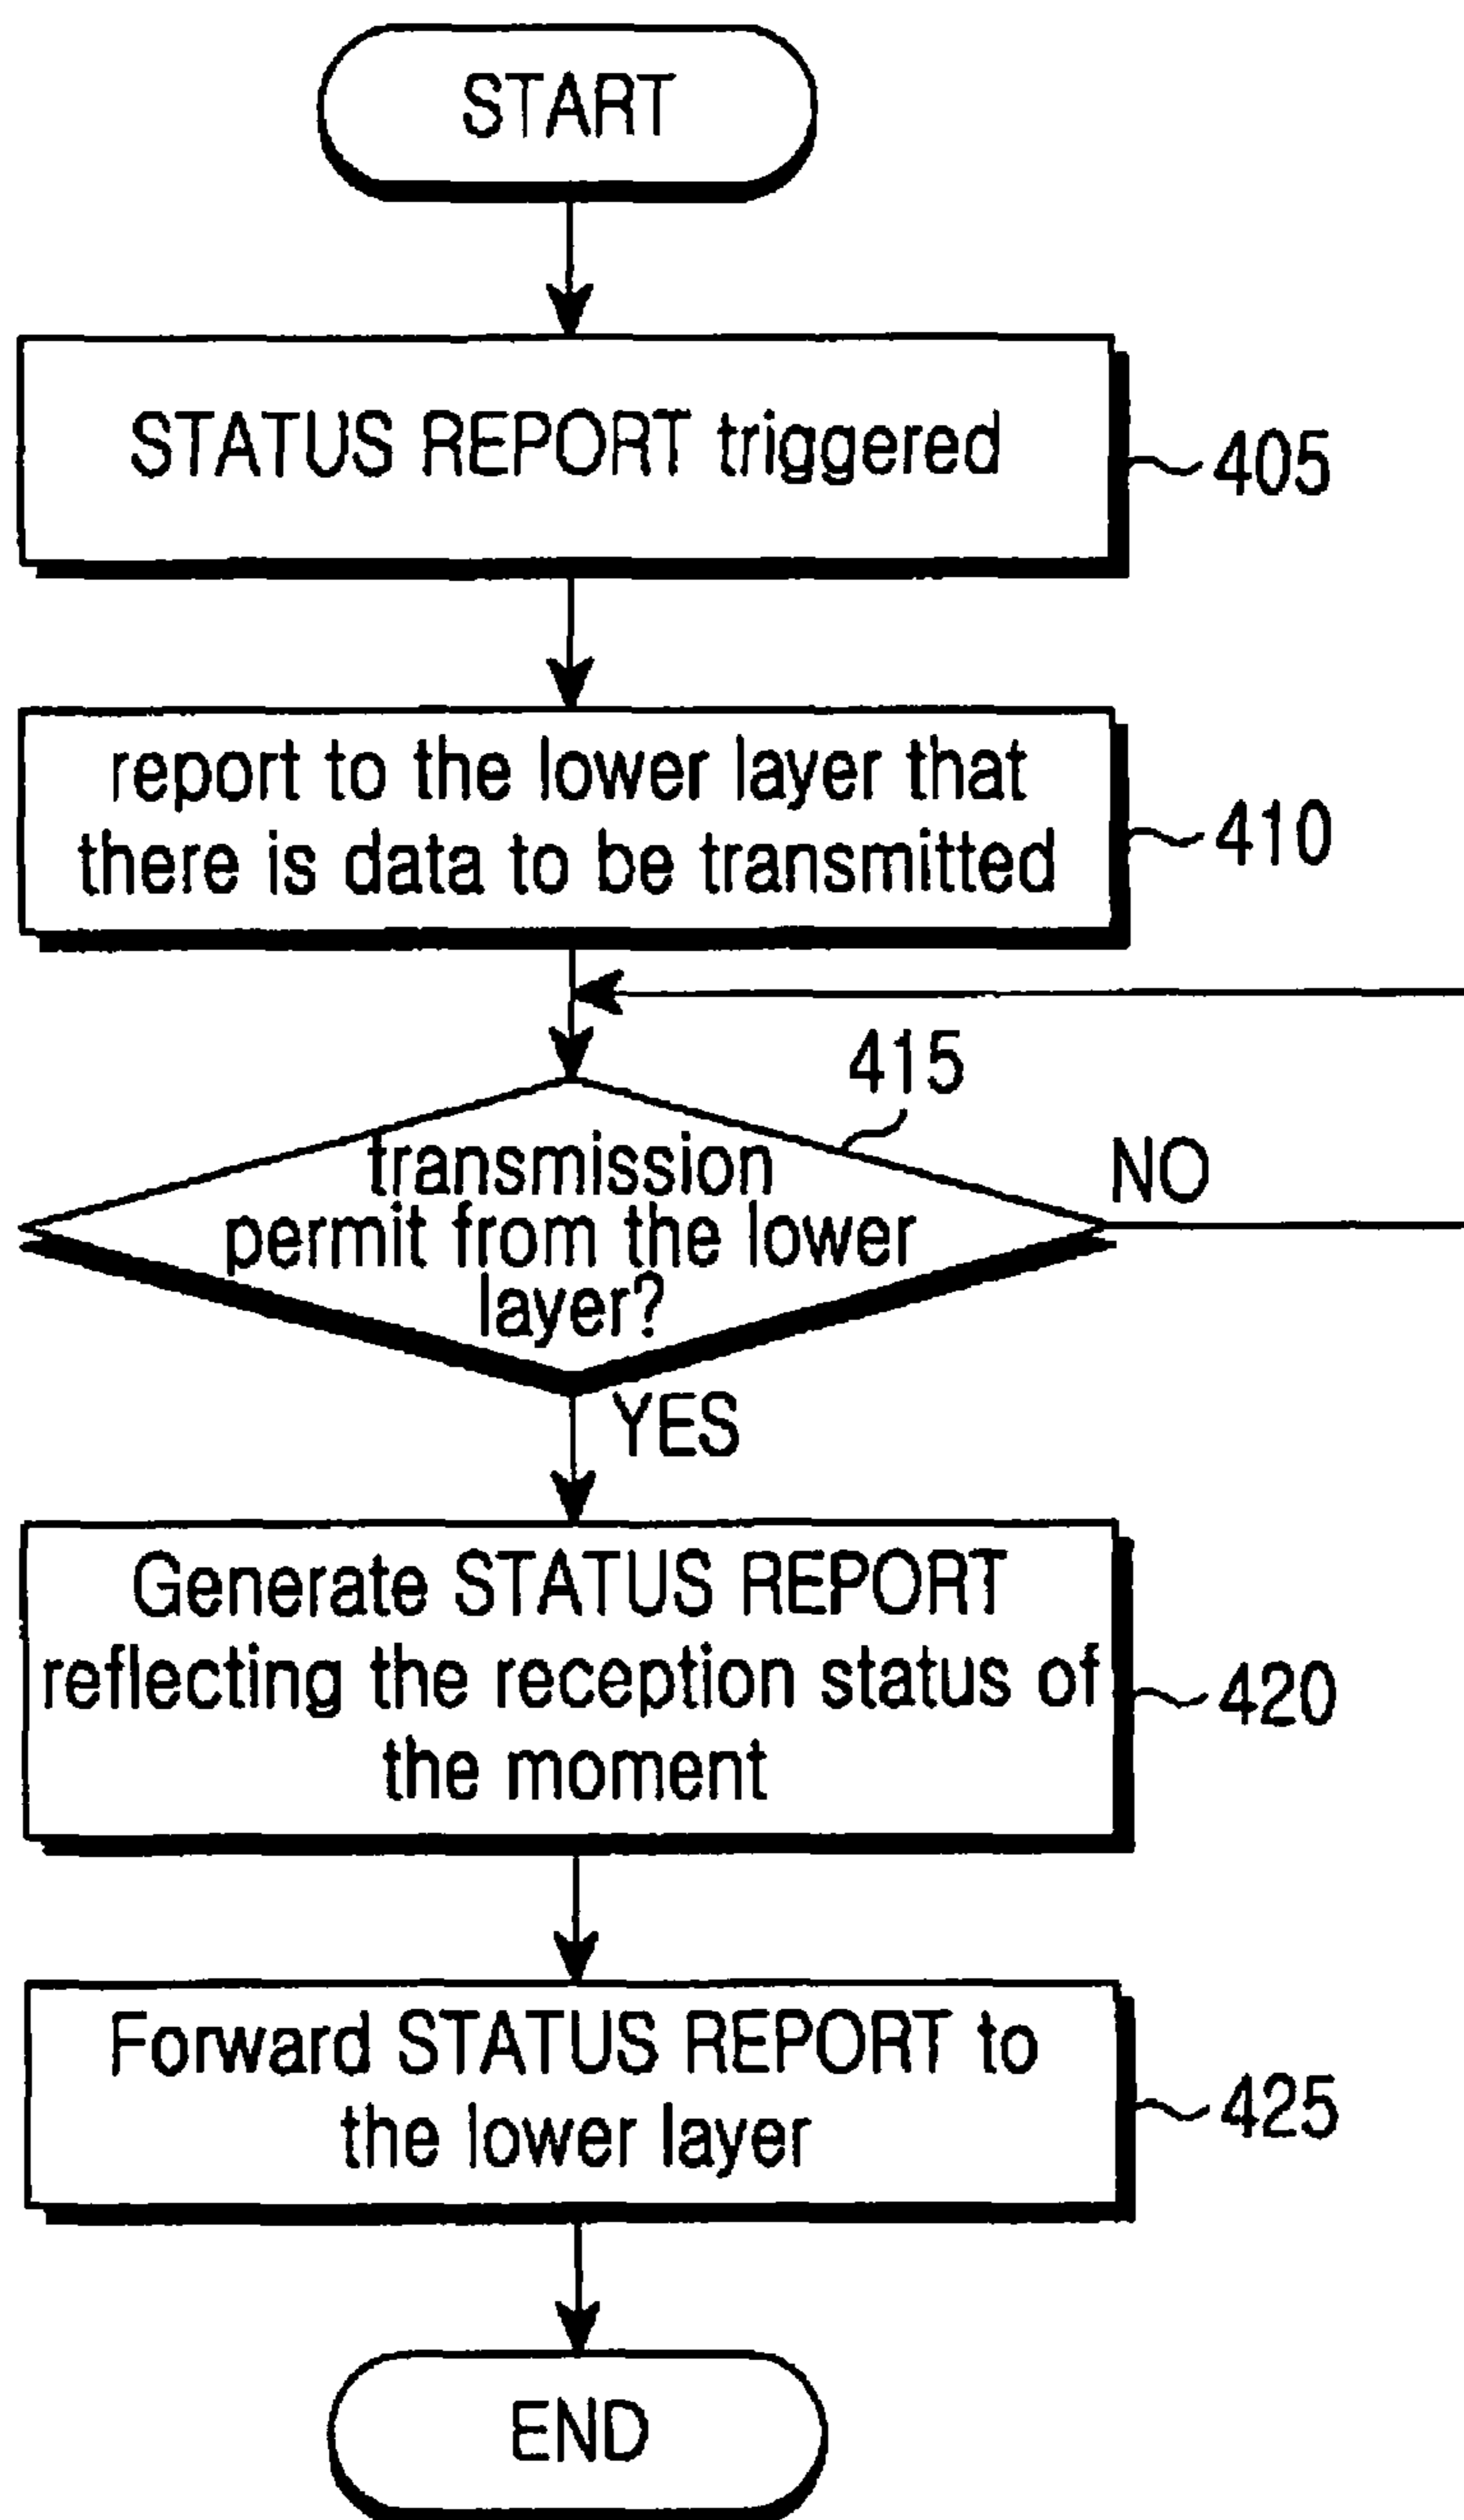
START

STATUS REPORT triggered

405

report to the lower layer that there is data to be transmitted

410

415

transmission permit from the lower layer?

NO

YES

Generate STATUS REPORT reflecting the reception status of the moment

420

Forward STATUS REPORT to the lower layer

425

END